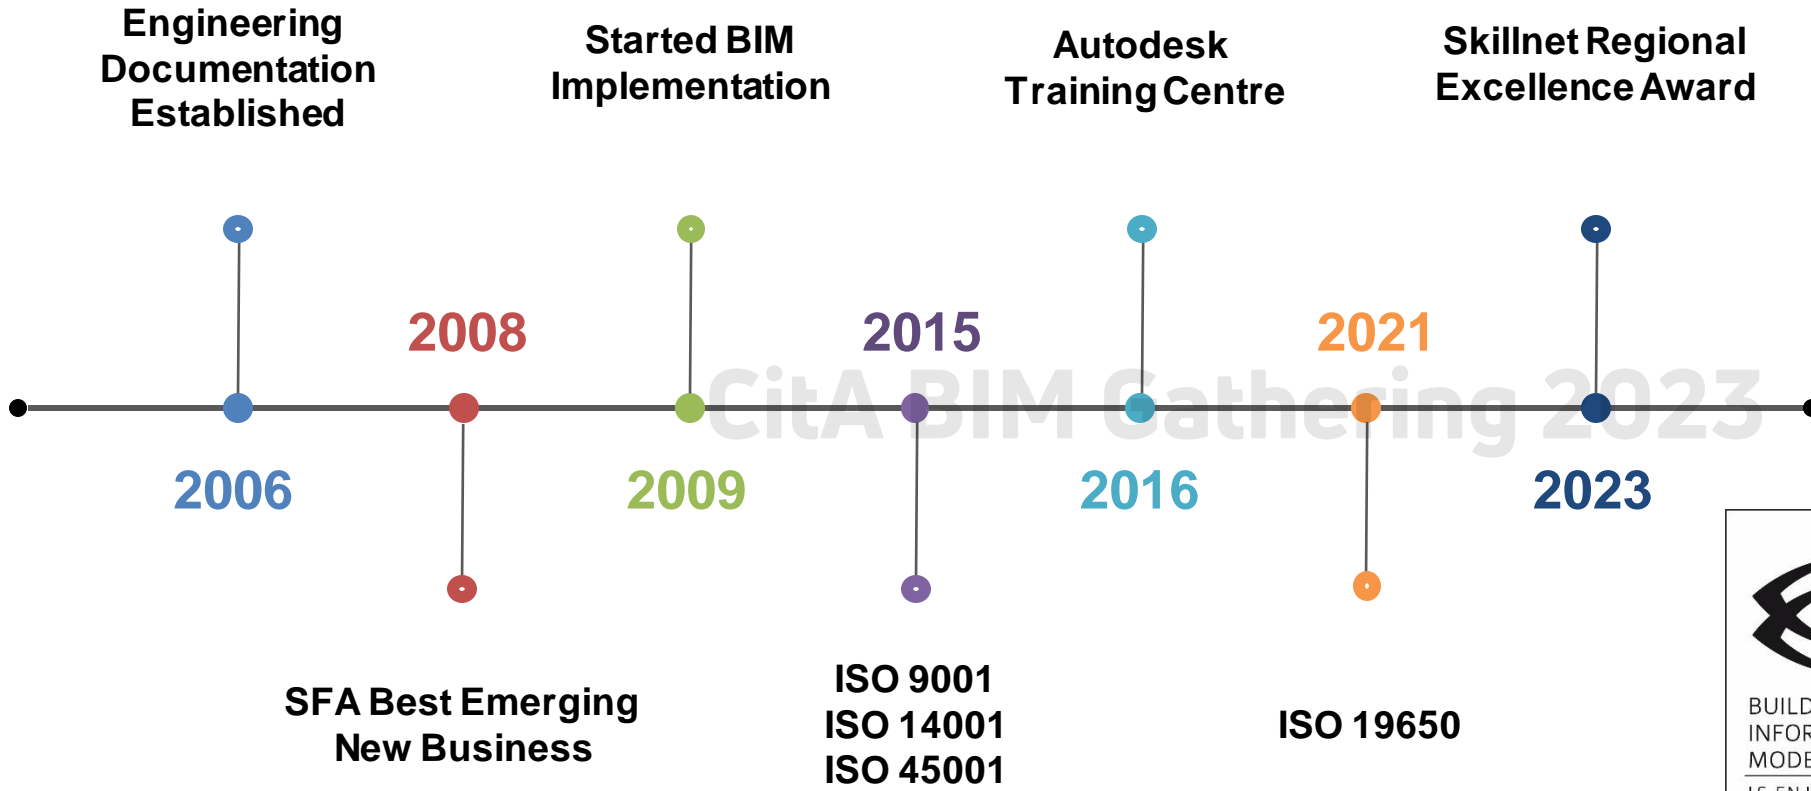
Engineering Documentation Established

Started BIM Implementation

Autodesk Training Centre

Skillnet Regional Excellence Award

2008

2015

2021

CitA BIM Gathering 2023

2006

2009

2016

2023

SFA Best Emerging New Business

ISO 9001
ISO 14001
ISO 45001

ISO 19650

BUILD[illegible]
INFOR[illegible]
MODE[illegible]
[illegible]